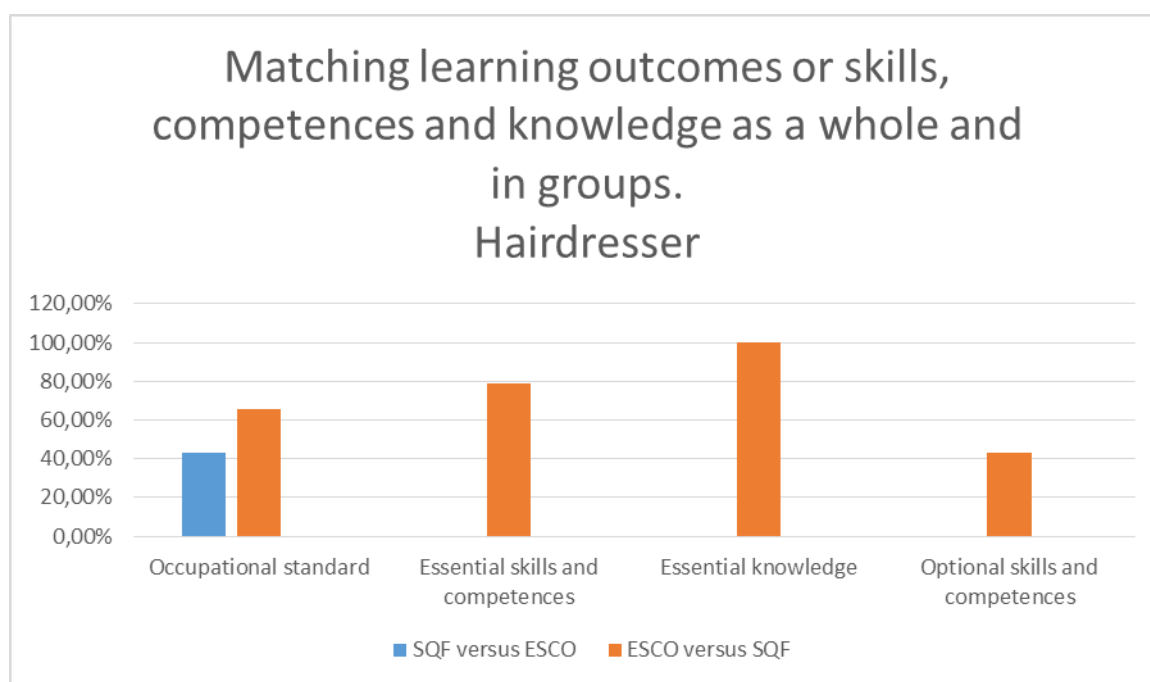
Matching learning outcomes or skills, competences and knowledge as a whole and in groups.
Hairdresser

120,00%
100,00%
80,00%
60,00%
40,00%
20,00%
0,00%

Occupational standard
Essential skills and competences
Essential knowledge
Optional skills and competences

SQF versus ESCO
ESCO versus SQF